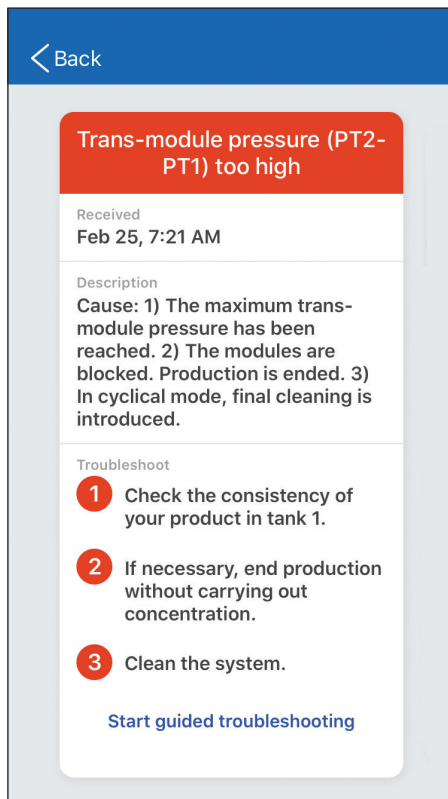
Back

Trans-module pressure (PT2-PT1) too high

Received
Feb 25, 7:21 AM

Description
Cause: 1) The maximum trans-module pressure has been reached. 2) The modules are blocked. Production is ended. 3) In cyclical mode, final cleaning is introduced.

Troubleshoot
1 Check the consistency of your product in tank 1.

2 If necessary, end production without carrying out concentration.

3 Clean the system.

Start guided troubleshooting